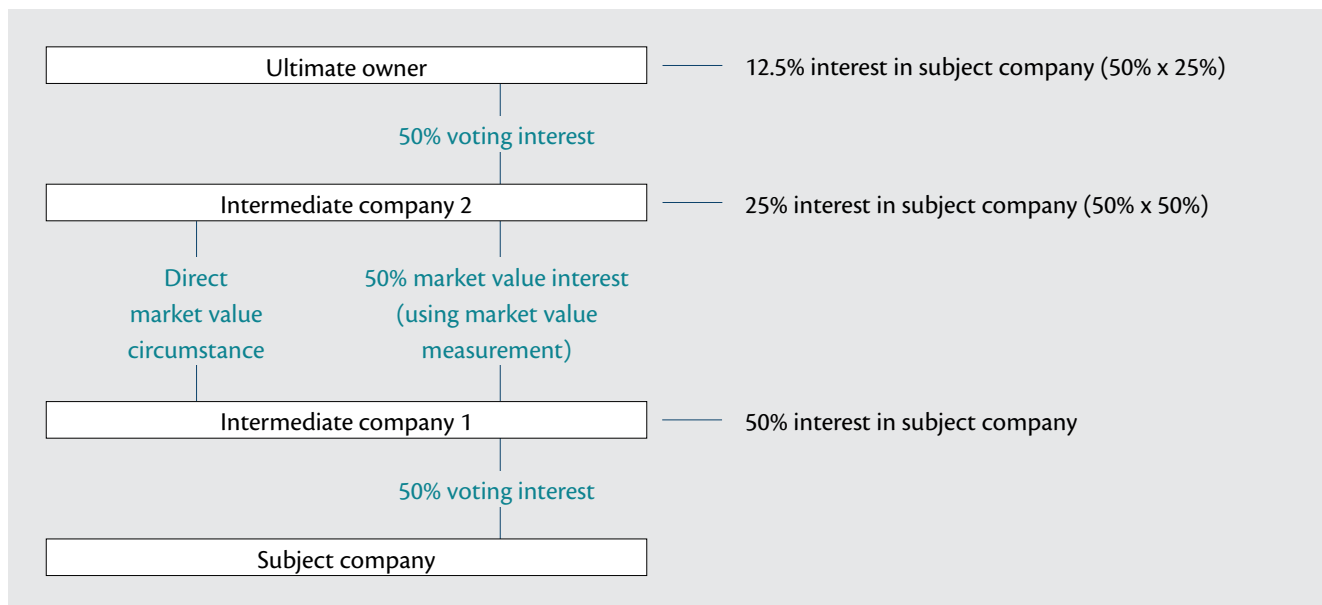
Ultimate owner

12.5% interest in subject company (50% x 25%)

50% voting interest

Intermediate company 2

25% interest in subject company (50% x 50%)

Direct market value circumstance

50% market value interest (using market value measurement)

Intermediate company 1

50% interest in subject company

50% voting interest

Subject company